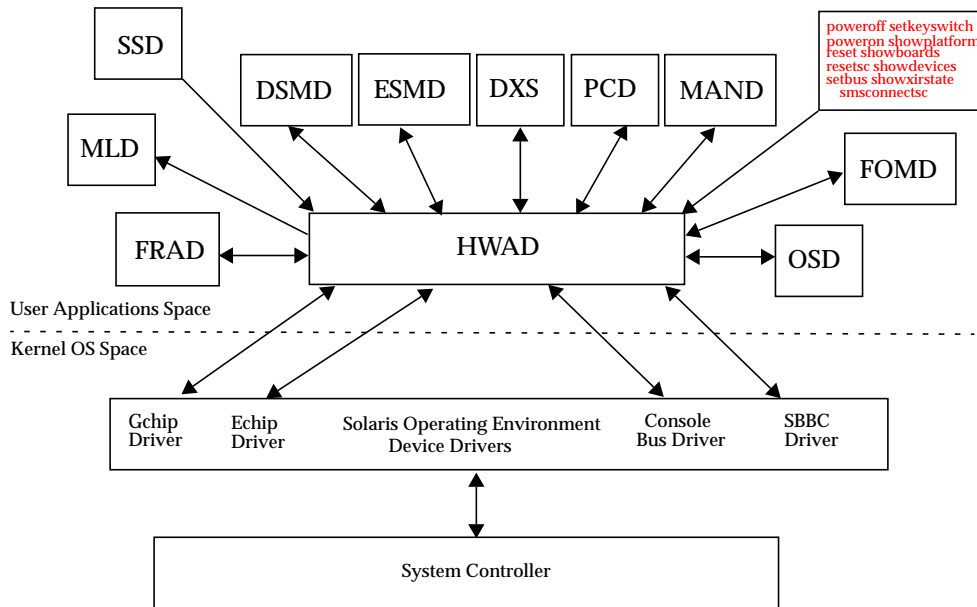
SSD

DSMD

ESMD

DXS

PCD

MAND

poweroff setkeyswitch
poweron showplatform
reset showboards
resetsc showdevices
setbus showxirstate
smsconnectsc

MLD

FOMD

FRAD

HWAD

OSD

User Applications Space

Kernel OS Space

Gchip Driver

Echip Driver

Solaris Operating Environment Device Drivers

Console Bus Driver

SBBC Driver

System Controller